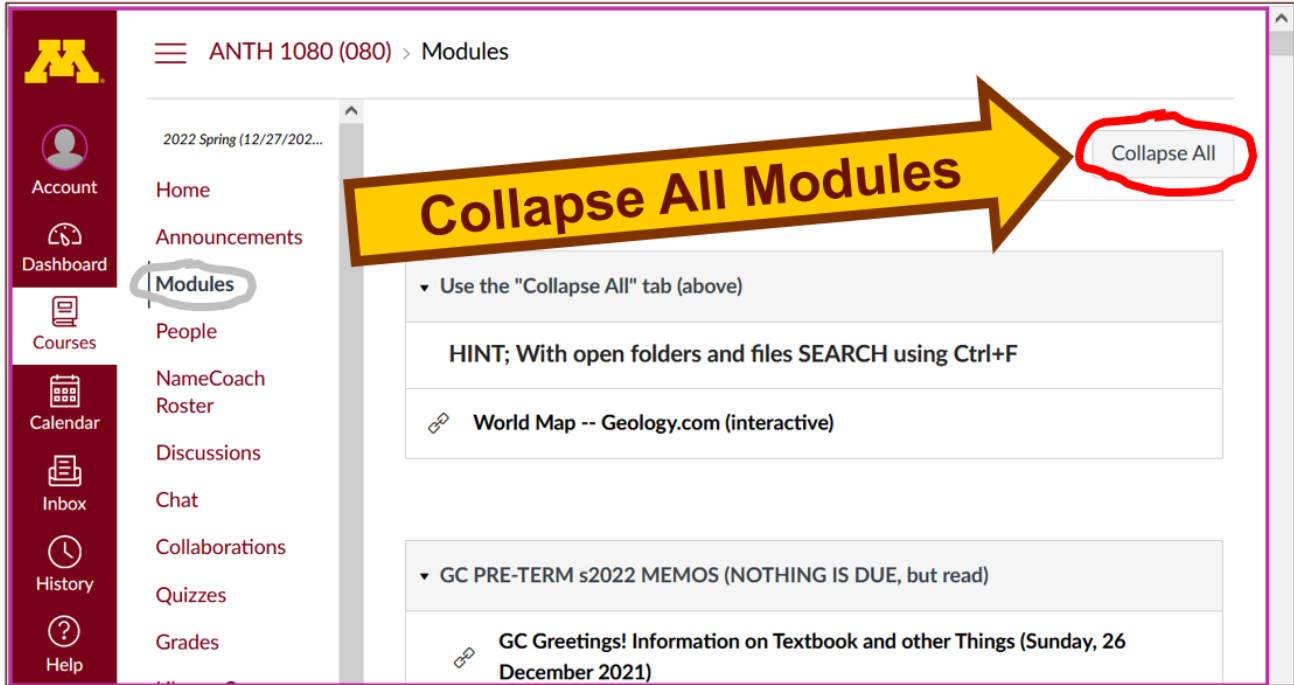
M

Account

Dashboard

Courses

Calendar

Inbox

History

Help

ANTH 1080 (080) > Modules

2022 Spring (12/27/202...

Home

Announcements

Modules

People

NameCoach Roster

Discussions

Chat

Collaborations

Quizzes

Grades

Collapse All Modules

Collapse All

▾ Use the "Collapse All" tab (above)

HINT; With open folders and files SEARCH using Ctrl+F

World Map -- Geology.com (interactive)

▾ GC PRE-TERM s2022 MEMOS (NOTHING IS DUE, but read)

GC Greetings! Information on Textbook and other Things (Sunday, 26 December 2021)